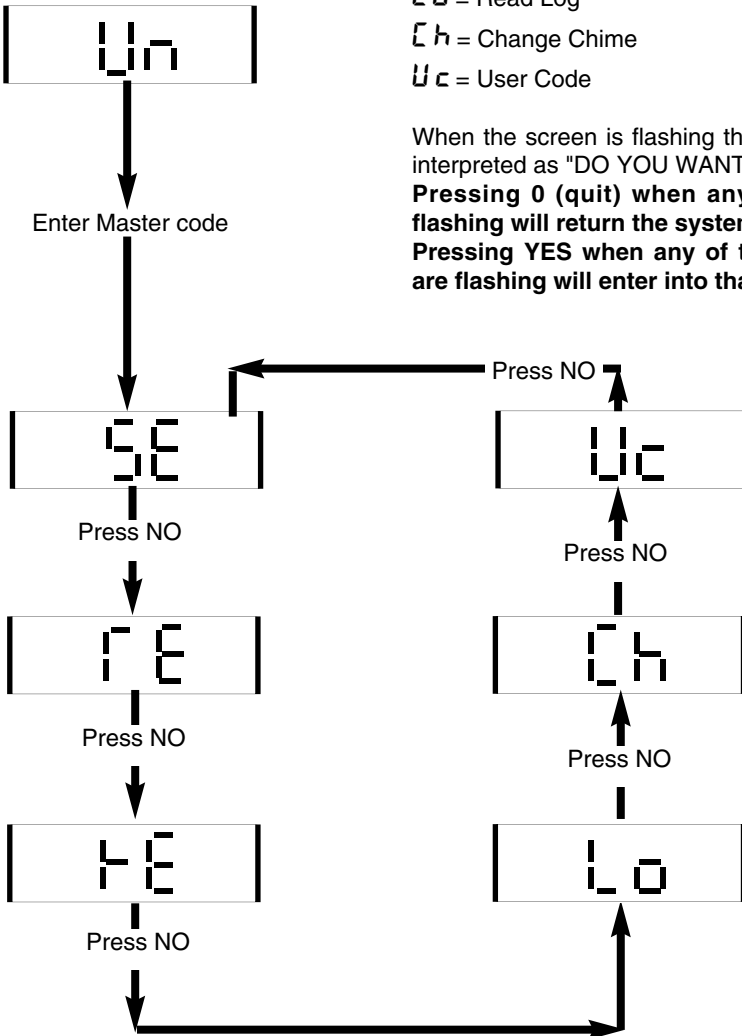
Un

Enter Master code

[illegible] = Read Log

Ch = Change Chime

Uc = User Code

When the screen is flashing th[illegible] interpreted as "DO YOU WANT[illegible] **Pressing 0 (quit) when any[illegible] flashing will return the syster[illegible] Pressing YES when any of t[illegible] are flashing will enter into tha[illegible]**

SE

Press NO

rE

Press NO

tE

Press NO

Lo

Press NO

Ch

Press NO

Uc

Press NO